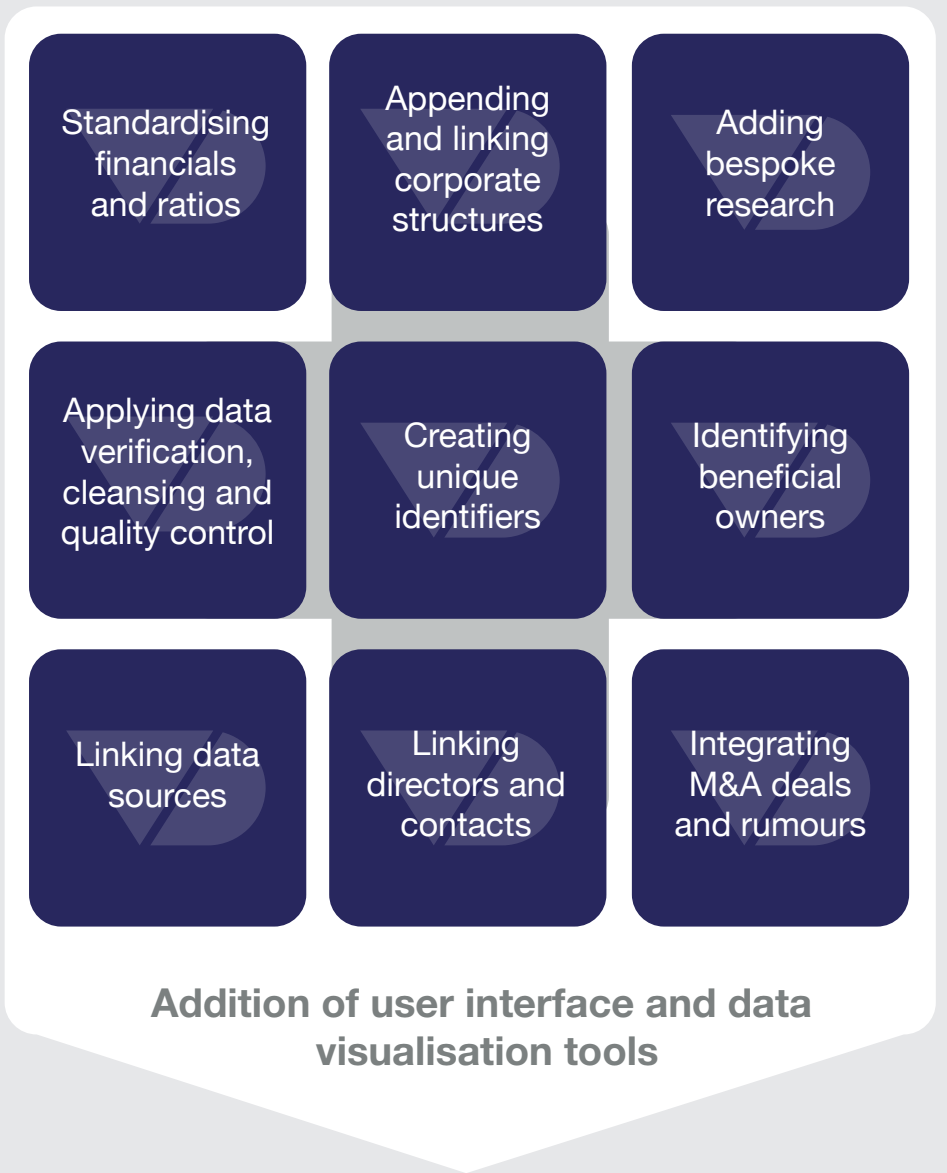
Standardising financials and ratios

Appending and linking corporate structures

Adding bespoke research

Applying data verification, cleansing and quality control

Creating unique identifiers

Identifying beneficial owners

Linking data sources

Linking directors and contacts

Integrating M&A deals and rumours

Addition of user interface and data visualisation tools